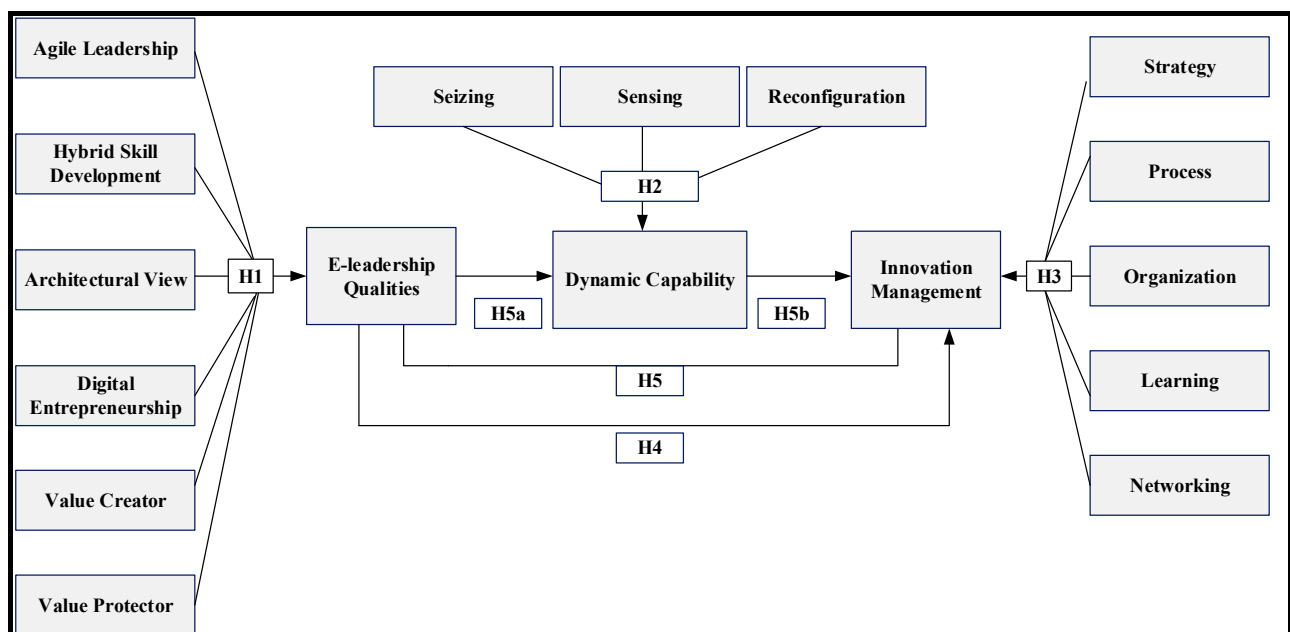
Agile Leadership

Hybrid Skill Development

Architectural View

Digital Entrepreneurship

Value Creator

Value Protector

H1

Seizing

Sensing

Reconfiguration

H2

E-leadership Qualities

Dynamic Capability

Innovation Management

H5a

H5b

H5

H4

H3

Strategy

Process

Organization

Learning

Networking